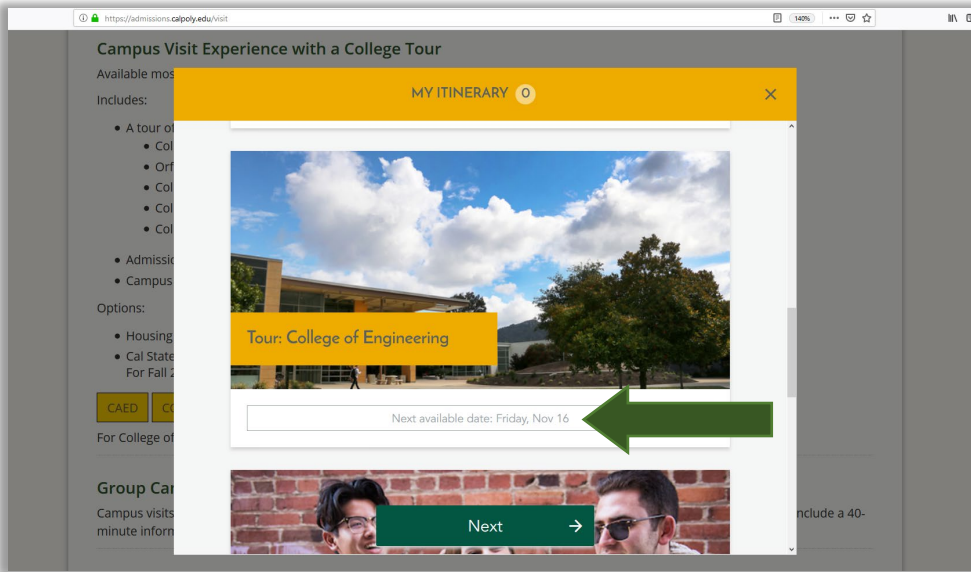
https://admissions.calpoly.edu/visit

140%

Campus Visit Experience with a College Tour

Available mos

Includes:

- A tour o
  - Col
  - Orf
  - Col
  - Col
  - Col
- Admissio
- Campus

Options:

- Housing
- Cal State
  For Fall 2

CAED CO

For College of

Group Car

Campus visits nclude a 40-minute inform

MY ITINERARY 0

×

Tour: College of Engineering

Next available date: Friday, Nov 16

Next →